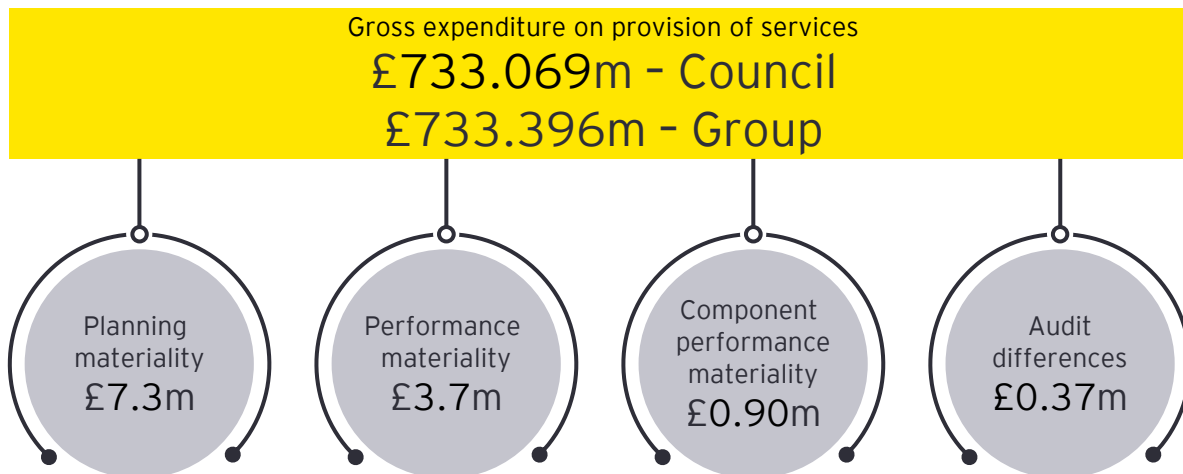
Gross expenditure on provision of services

£733.069m – Council

£733.396m – Group

Planning materiality £7.3m

Performance materiality £3.7m

Component performance materiality £0.90m

Audit differences £0.37m